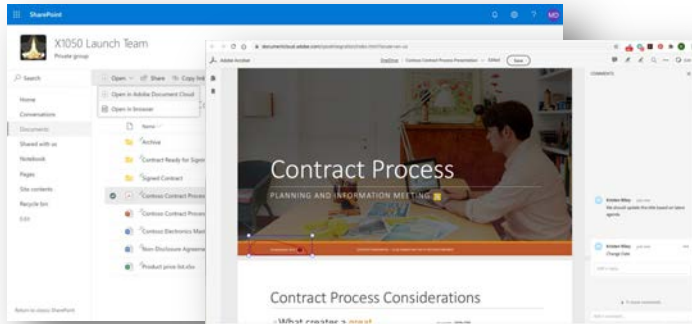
SharePoint

MD

X1050 Launch Team

Private group

Search

Open

Share

Copy link

Open in Adobe Document Cloud

Open in browser

Home

Conversations

Documents

Shared with us

Notebook

Pages

Site contents

Recycle bin

Edit

Name

Archive

Contract Ready for Signature

Signed Contract

Contoso Contract Process

Contoso Contract Process

Contoso Electronics Mar

Non-Disclosure Agreeme

Product price list.xlsx

Return to classic SharePoint

documentcloud.adobe.com

Adobe Acrobat

Contoso Contract Process Presentation

Edited

Save

COMMENTS

Contract Process

PLANNING AND INFORMATION MEETING

Kristen Riley

We should update the title based on latest agenda

Kristen Riley

Change Date

Contract Process Considerations

What creates a great